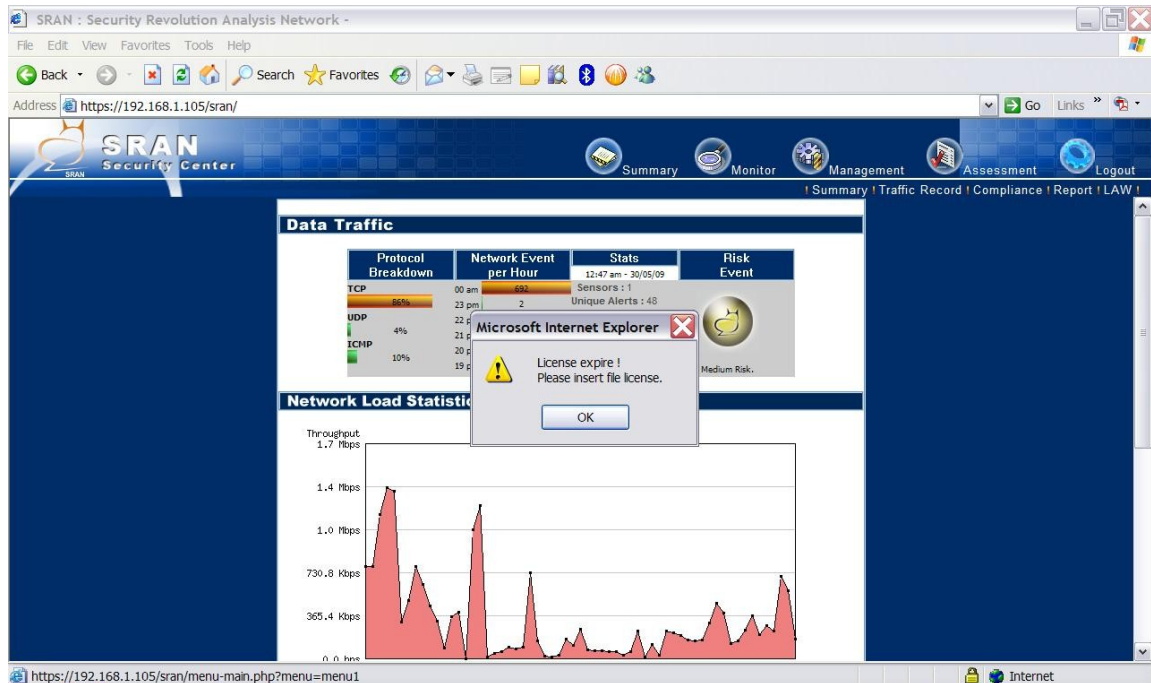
SRAN : Security Revolution Analysis Network -

File Edit View Favorites Tools Help

Back Search Favorites

Address https://192.168.1.105/sran/

Go Links »

SRAN Security Center

SRAN

Summary Monitor Management Assessment Logout

! Summary ! Traffic Record ! Compliance ! Report ! LAW !

Data Traffic

| Protocol Breakdown | Network Event per Hour | Stats 12:47 am - 30/05/09 | Risk Event |
|---|---|---|---|
| TCP 86% UDP 4% ICMP 10% | 00 am 692 23 pm 2 22 p 21 p 20 p 19 p | Sensors : 1 Unique Alerts : 48 | Medium Risk. |

Network Load Statistic

Throughput 1.7 Mbps

1.4 Mbps

1.0 Mbps

730.8 Kbps

365.4 Kbps

0.0 bps

Microsoft Internet Explorer

License expire !
Please insert file license.

OK

https://192.168.1.105/sran/menu-main.php?menu=menu1

Internet